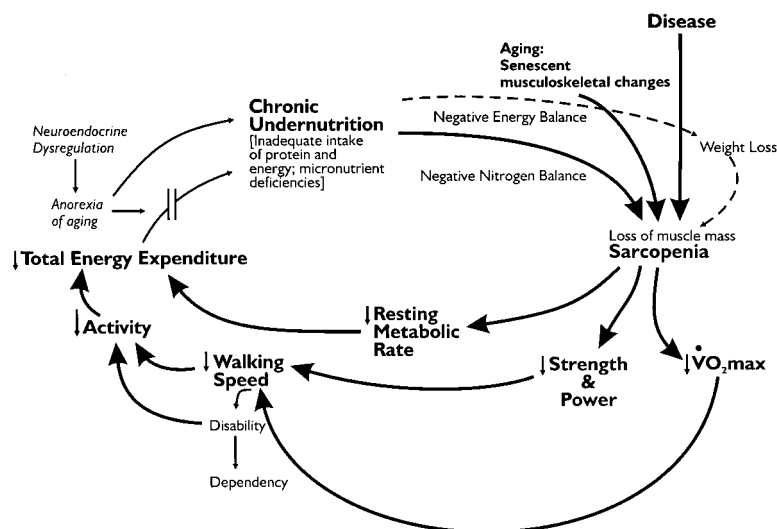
Disease

Aging:
Senescent musculoskeletal changes

Chronic Undernutrition
[Inadequate intake of protein and energy; micronutrient deficiencies]

Neuroendocrine Dysregulation

Anorexia of aging

Negative Energy Balance

Weight Loss

Negative Nitrogen Balance

Loss of muscle mass
Sarcopenia

↓Total Energy Expenditure

↓Resting Metabolic Rate

↓Activity

↓Walking Speed

↓Strength & Power

↓$\dot{V}O_2$max

Disability

Dependency